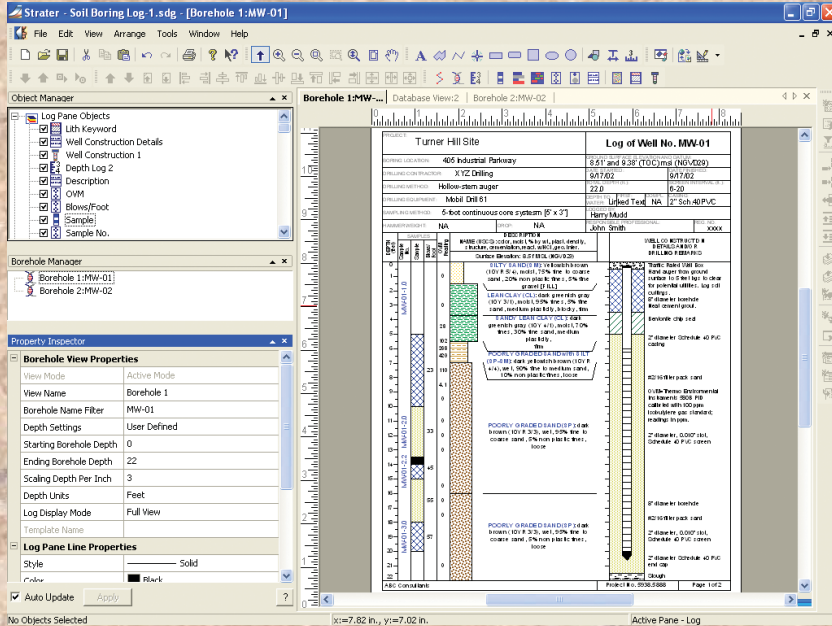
Strater - Soil Boring Log-1.sdg - [Borehole 1:MW-01]

File Edit View Arrange Tools Window Help

Object Manager

Log Pane Objects
Lith Keyword
Well Construction Details
Well Construction 1
Depth Log 2
Description
OVM
Blows/Foot
Sample
Sample No.

Borehole Manager

Borehole 1:MW-01
Borehole 2:MW-02

Property Inspector

Borehole View Properties

| | |
|---|---|
| View Mode | Active Mode |
| View Name | Borehole 1 |
| Borehole Name Filter | MW-01 |
| Depth Settings | User Defined |
| Starting Borehole Depth | 0 |
| Ending Borehole Depth | 22 |
| Scaling Depth Per Inch | 3 |
| Depth Units | Feet |
| Log Display Mode | Full View |
| Template Name | |

Log Pane Line Properties

| | |
|---|---|
| Style | Solid |
| Color | Black |

Auto Update Apply ?

Borehole 1:MW-... Database View:2 Borehole 2:MW-02

PROJECT: Turner Hill Site
Log of Well No. MW-01
BORING LOCATION: 405 Industrial Parkway
8.51' and 9.38' (TOC) msl (NGVD29)
DRILLING CONTRACTOR: XYZ Drilling
9/17/02
9/17/02
DRILLING METHOD: Hollow-stem auger
22.0
6-20
DRILLING EQUIPMENT: Mobil Drill 61
Linked Text NA 2" Sch.40 PVC
SAMPLING METHOD: 5-foot continuous core system [5' x 3"]
Harry Mudd
NA NA John Smith XXXX

DESCRIPTION
WELL CONSTRUCTION DETAILS AND/OR DRILLING REMARKS

SILTY SAND (SM) yellowish brown (10YR 5/4), moist, 75% fine to coarse sand, 20% non plastic fines, 5% fine gravel [FILL]
LEAN CLAY (CL) dark greenish gray (10Y 3/1), moist, 75% fine, 5% fine sand, medium plasticity, firm
SANDY LEAN CLAY (CL) dark greenish gray (10Y 4/1), moist, 70% fines, 30% fine sand, medium plasticity, firm
POORLY GRADED SAND WITH SILT (SP-SM) dark yellowish brown (10YR 4/4), wet, 90% fine to medium sand, 10% non plastic fines, loose
POORLY GRADED SAND (SP) dark brown (10YR 3/3), wet, 95% fine to coarse sand, 5% non plastic fines, loose
POORLY GRADED SAND (SP) dark brown (10YR 3/3), wet, 95% fine to coarse sand, 5% non plastic fines, loose

Traffic Rated Vault Box
Bentonite chip seal
2" diameter Schedule 40 PVC casing
#2/16 filter pack sand
OVM-Thermo Environmental Instruments 580B PID calibrated with 100 ppm isobutylene gas standard; readings in ppm.
2" diameter, 0.010" slot, Schedule 40 PVC screen
8" diameter borehole
#2/16 filter pack sand
2" diameter, 0.010" slot, Schedule 40 PVC screen
2" diameter Schedule 40 PVC end cap
Slough

102 28 21 13 11 33 45 55 57
MW01-1.0 MW01-12.0 MW01-13.0 MW01-16.0

ABC Consultants
Project No. 5555.5555
Page 1 of 2

No Objects Selected x:=7.82 in., y:=7.02 in. Active Pane - Log